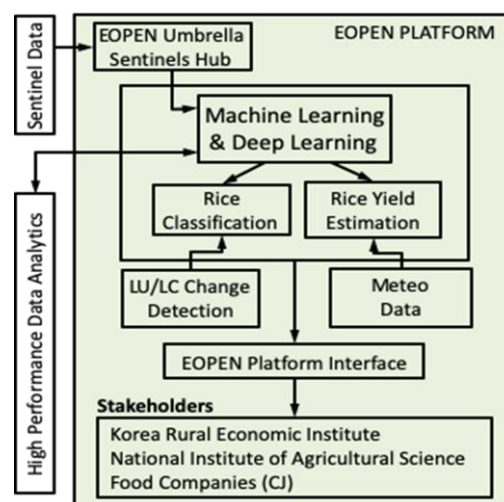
Sentinel Data

EOPEN Umbrella Sentinels Hub

EOPEN PLATFORM

Machine Learning & Deep Learning

High Performance Data Analytics

Rice Classification

Rice Yield Estimation

LU/LC Change Detection

Meteo Data

EOPEN Platform Interface

Stakeholders

Korea Rural Economic Institute
National Institute of Agricultural Science
Food Companies (CJ)